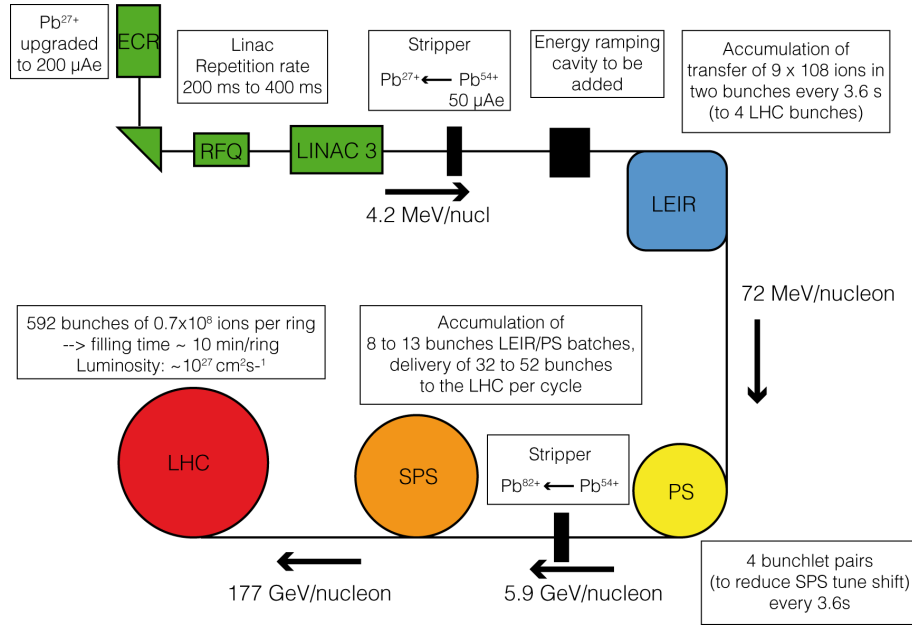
$Pb^{27+}$ upgraded to 200 μAe

ECR

Linac Repetition rate 200 ms to 400 ms

Stripper
$Pb^{27+} \longleftarrow Pb^{54+}$
50 μAe

Energy ramping cavity to be added

Accumulation of transfer of 9 x 108 ions in two bunches every 3.6 s (to 4 LHC bunches)

RFQ

LINAC 3

4.2 MeV/nucl

LEIR

72 MeV/nucleon

592 bunches of 0.7x$10^8$ ions per ring --> filling time ~ 10 min/ring Luminosity: ~$10^{27}$ $cm^2s^{-1}$

Accumulation of 8 to 13 bunches LEIR/PS batches, delivery of 32 to 52 bunches to the LHC per cycle

LHC

SPS

Stripper
$Pb^{82+} \longleftarrow Pb^{54+}$

PS

4 bunchlet pairs (to reduce SPS tune shift) every 3.6s

177 GeV/nucleon

5.9 GeV/nucleon